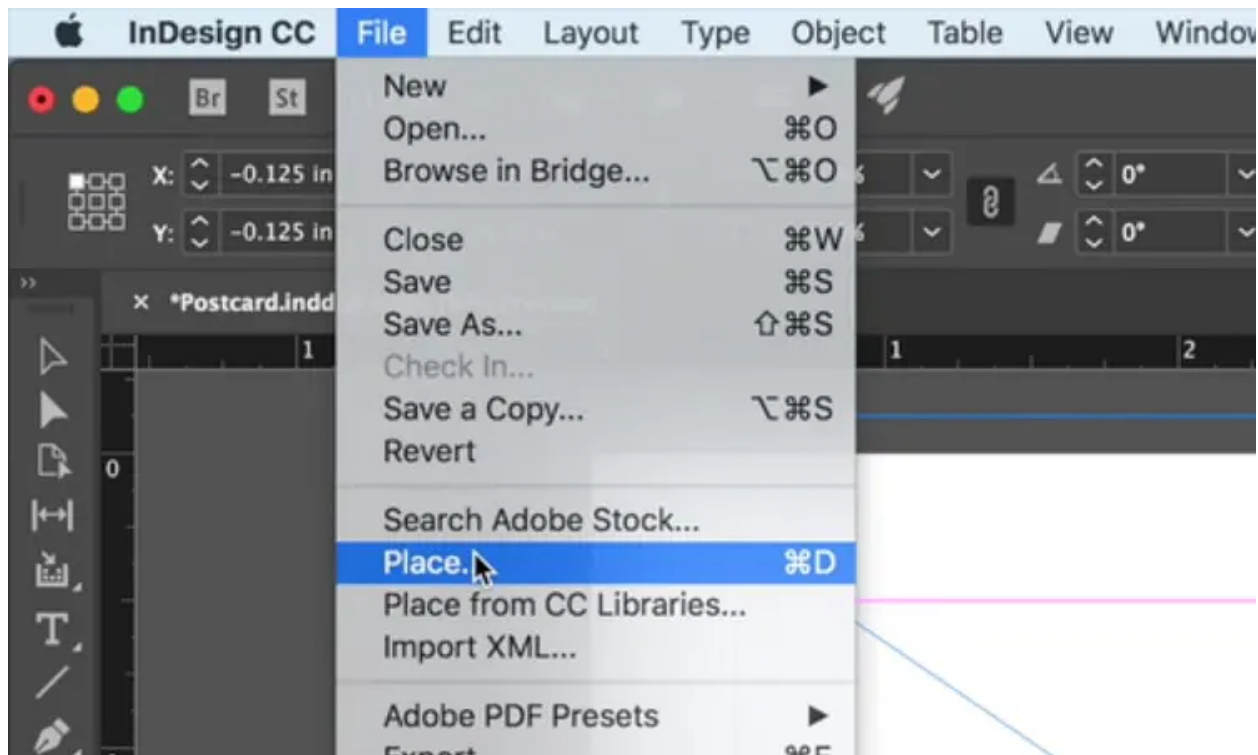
InDesign CC File Edit Layout Type Object Table View Window

Br St

X: -0.125 in
Y: -0.125 in

0°
0°

× *Postcard.indd

1 1 2

0

New ▶
Open... ⌘O
Browse in Bridge... ⌥⌘O

Close ⌘W
Save ⌘S
Save As... ⇧⌘S
Check In...
Save a Copy... ⌥⌘S
Revert

Search Adobe Stock...
Place... ⌘D
Place from CC Libraries...
Import XML...

Adobe PDF Presets ▶
Export... ⌘E